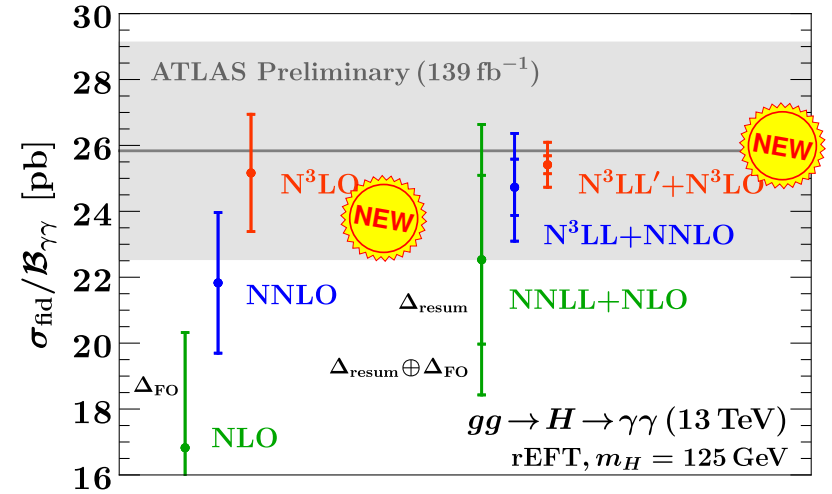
ATLAS Preliminary $(139\,\text{fb}^{-1})$

30
28
26
24
22
20
18
16

$\sigma_{\text{fid}}/\mathcal{B}_{\gamma\gamma}$ [pb]

NLO

$\Delta_{\text{FO}}$

NNLO

N$^3$LO

NEW

$\Delta_{\text{resum}}$

$\Delta_{\text{resum}} \oplus \Delta_{\text{FO}}$

NNLL+NLO

N$^3$LL+NNLO

N$^3$LL$'$+N$^3$LO

NEW

$gg \to H \to \gamma\gamma$ (13 TeV)

rEFT, $m_H = 125$ GeV